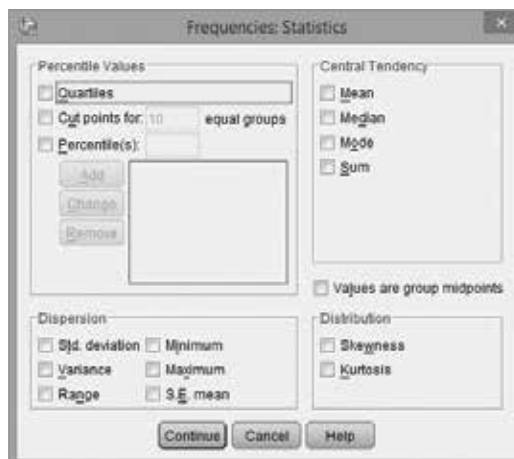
Frequencies: Statistics

Percentile Values
Quartiles
Cut points for: 10 equal groups
Percentile(s):
Add
Change
Remove

Central Tendency
Mean
Median
Mode
Sum

Values are group midpoints

Dispersion
Std. deviation
Minimum
Variance
Maximum
Range
S.E. mean

Distribution
Skewness
Kurtosis

Continue
Cancel
Help